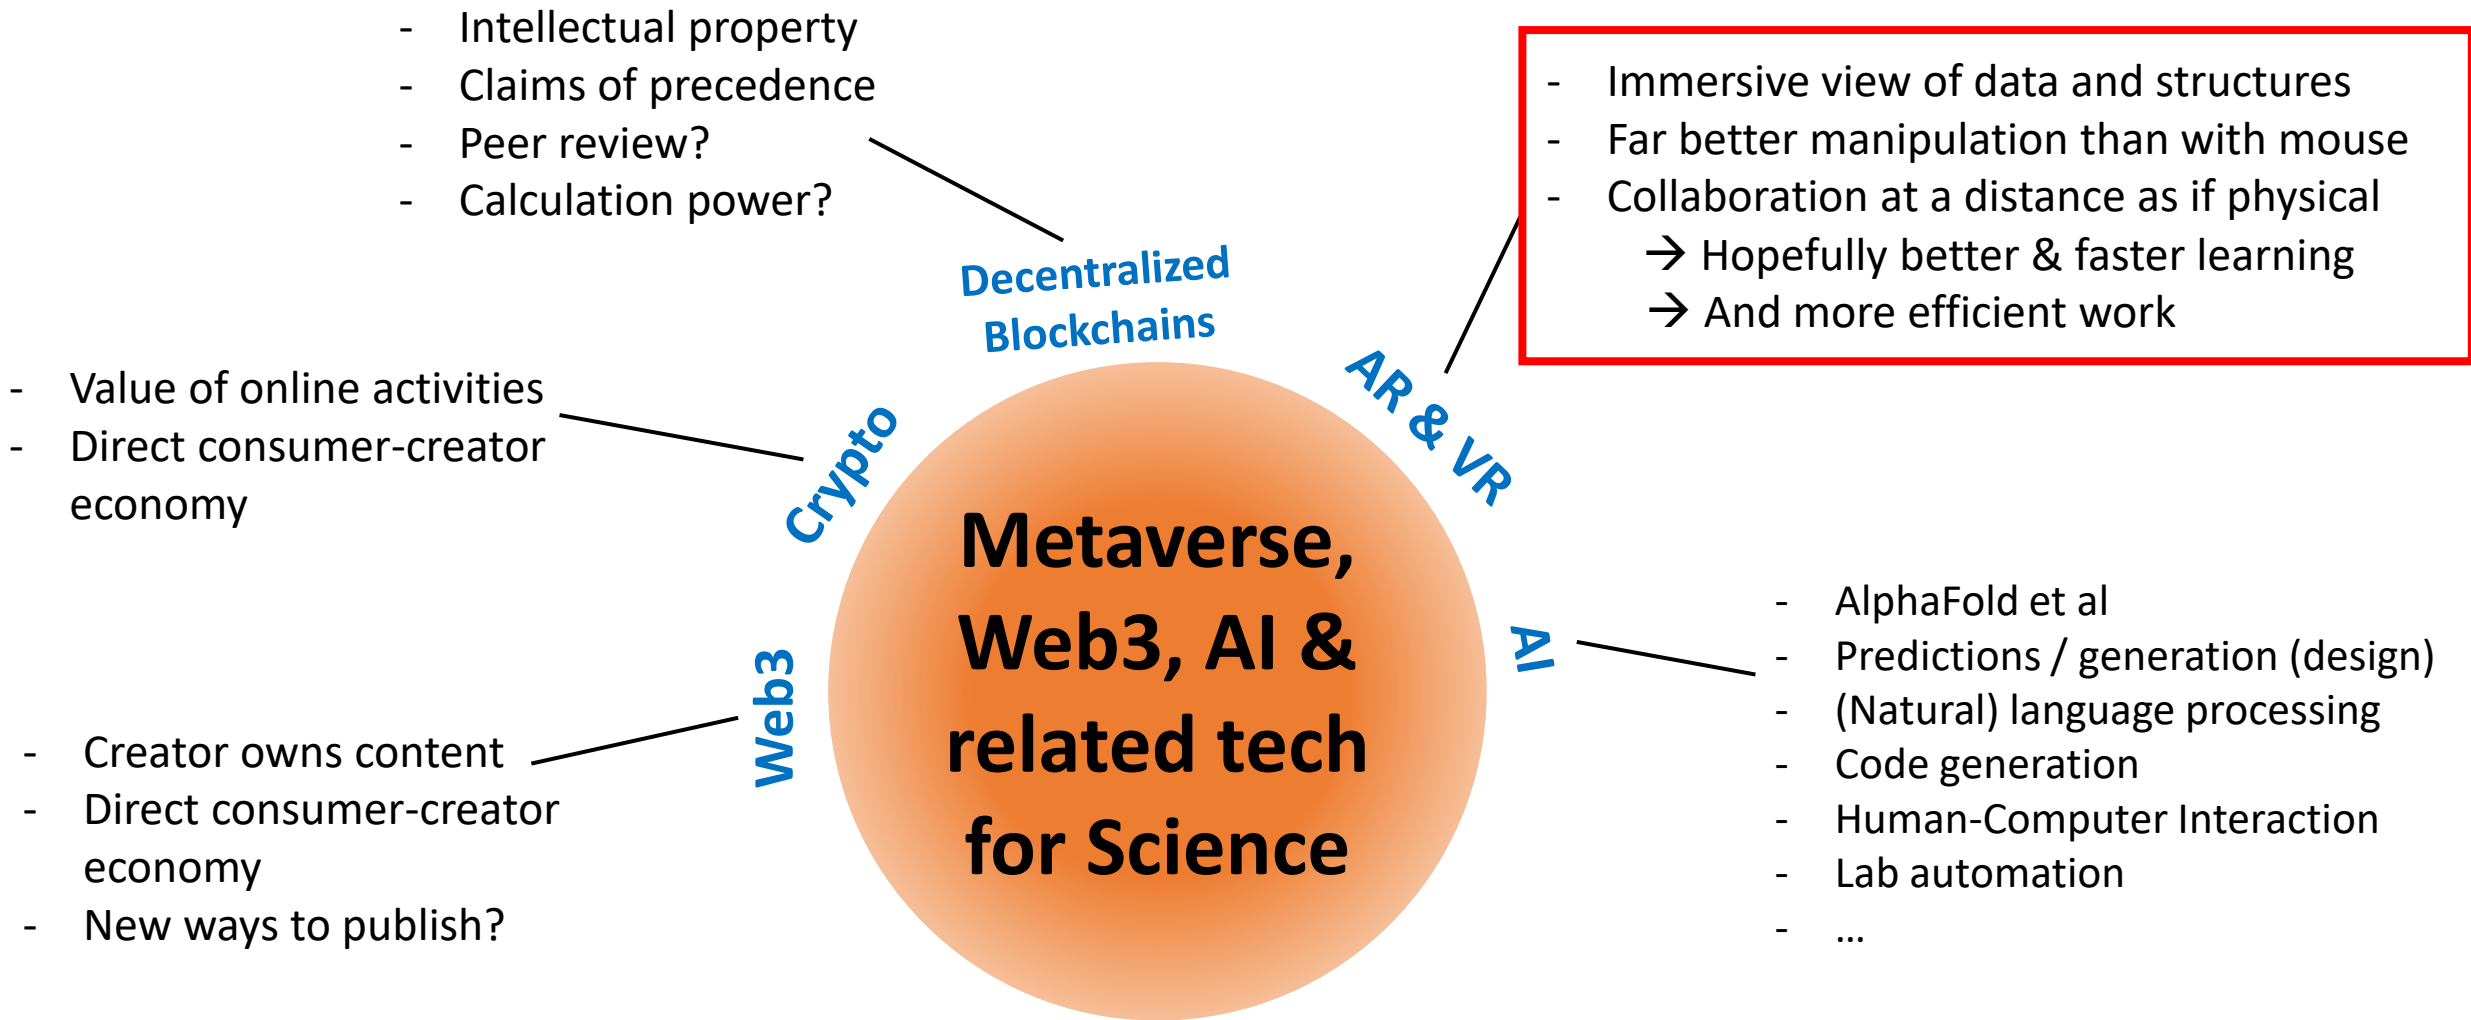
- Intellectual property
- Claims of precedence
- Peer review?
- Calculation power?

Decentralized Blockchains

- Immersive view of data and structures
- Far better manipulation than with mouse
- Collaboration at a distance as if physical
→ Hopefully better & faster learning
→ And more efficient work

AR & VR

- Value of online activities
- Direct consumer-creator economy

Crypto

Metaverse, Web3, AI & related tech for Science

AI

- AlphaFold et al
- Predictions / generation (design)
- (Natural) language processing
- Code generation
- Human-Computer Interaction
- Lab automation
- ...

Web3

- Creator owns content
- Direct consumer-creator economy
- New ways to publish?